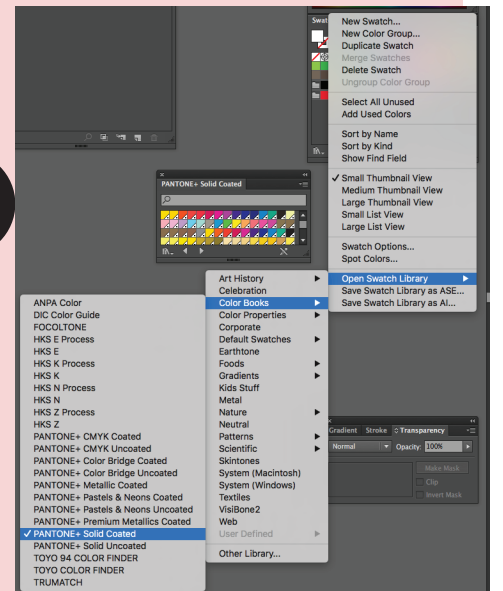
Swat

New Swatch...
New Color Group...
Duplicate Swatch
Merge Swatches
Delete Swatch
Ungroup Color Group

Select All Unused
Add Used Colors

Sort by Name
Sort by Kind
Show Find Field

✓ Small Thumbnail View
Medium Thumbnail View
Large Thumbnail View
Small List View
Large List View

Swatch Options...
Spot Colors...

Open Swatch Library ▶
Save Swatch Library as ASE...
Save Swatch Library as AI...

PANTONE+ Solid Coated

Art History ▶
Celebration
Color Books ▶
Color Properties ▶
Corporate
Default Swatches ▶
Earthtone
Foods ▶
Gradients ▶
Kids Stuff
Metal
Nature ▶
Neutral
Patterns ▶
Scientific ▶
Skintones
System (Macintosh)
System (Windows)
Textiles
VisiBone2
Web
User Defined ▶

Other Library...

ANPA Color
DIC Color Guide
FOCOLTONE
HKS E Process
HKS E
HKS K Process
HKS K
HKS N Process
HKS N
HKS Z Process
HKS Z
PANTONE+ CMYK Coated
PANTONE+ CMYK Uncoated
PANTONE+ Color Bridge Coated
PANTONE+ Color Bridge Uncoated
PANTONE+ Metallic Coated
PANTONE+ Pastels & Neons Coated
PANTONE+ Pastels & Neons Uncoated
PANTONE+ Premium Metallics Coated
✓ PANTONE+ Solid Coated
PANTONE+ Solid Uncoated
TOYO 94 COLOR FINDER
TOYO COLOR FINDER
TRUMATCH

Gradient Stroke Transparency
Normal Opacity: 100%
Make Mask
Clip
Invert Mask